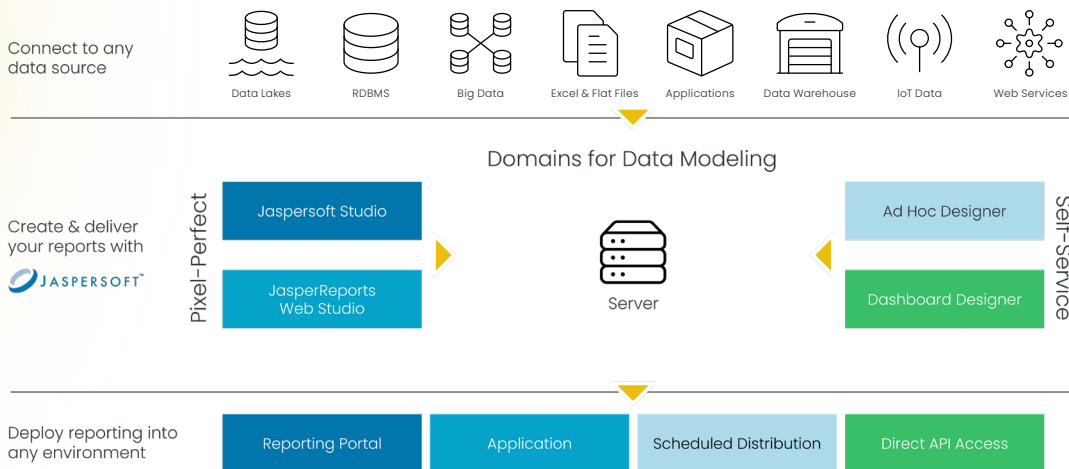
Connect to any data source

Data Lakes
RDBMS
Big Data
Excel & Flat Files
Applications
Data Warehouse
IoT Data
Web Services

Domains for Data Modeling

Create & deliver your reports with
JASPERSOFT

Pixel-Perfect
Jaspersoft Studio
JasperReports Web Studio

Server

Ad Hoc Designer
Dashboard Designer
Self-Service

Deploy reporting into any environment

Reporting Portal
Application
Scheduled Distribution
Direct API Access